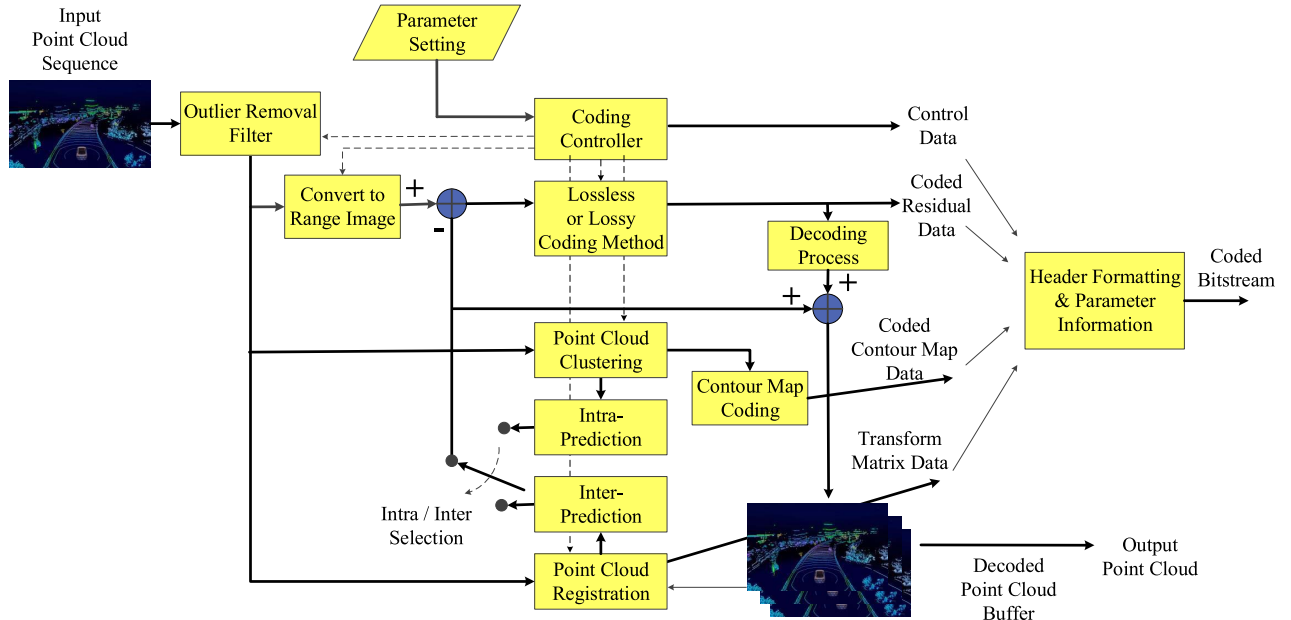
Input Point Cloud Sequence

Parameter Setting

Outlier Removal Filter

Coding Controller

Control Data

Convert to Range Image

+

-

Lossless or Lossy Coding Method

Coded Residual Data

Decoding Process

+

+

Header Formatting & Parameter Information

Coded Bitstream

Point Cloud Clustering

Coded Contour Map Data

Contour Map Coding

Intra-Prediction

Transform Matrix Data

Inter-Prediction

Intra / Inter Selection

Point Cloud Registration

Decoded Point Cloud Buffer

Output Point Cloud